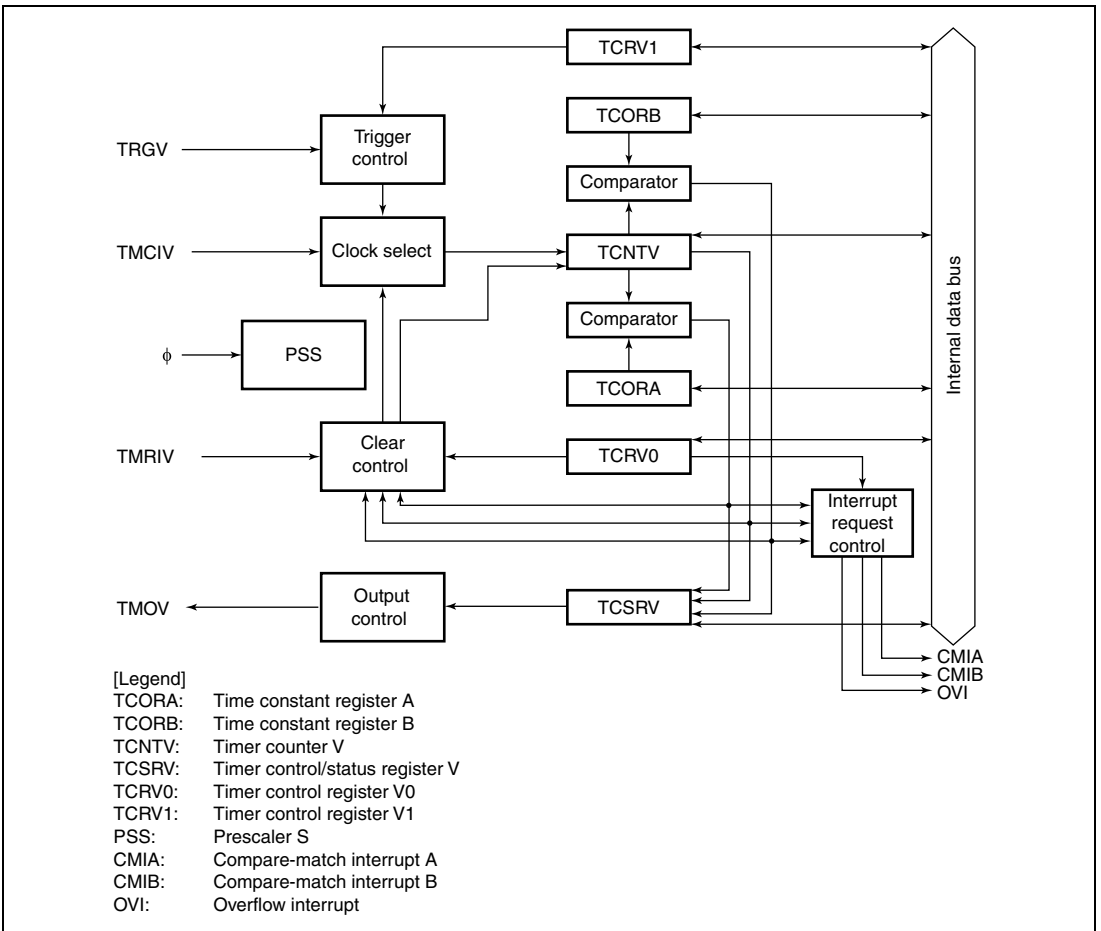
TCRV1

TRGV

Trigger control

TCORB

Comparator

TMCIV

Clock select

TCNTV

Comparator

$\phi$

PSS

TCORA

Internal data bus

TMRIV

Clear control

TCRV0

Interrupt request control

TMOV

Output control

TCSRV

CMIA
CMIB
OVI

[Legend]
TCORA: Time constant register A
TCORB: Time constant register B
TCNTV: Timer counter V
TCSRV: Timer control/status register V
TCRV0: Timer control register V0
TCRV1: Timer control register V1
PSS: Prescaler S
CMIA: Compare-match interrupt A
CMIB: Compare-match interrupt B
OVI: Overflow interrupt